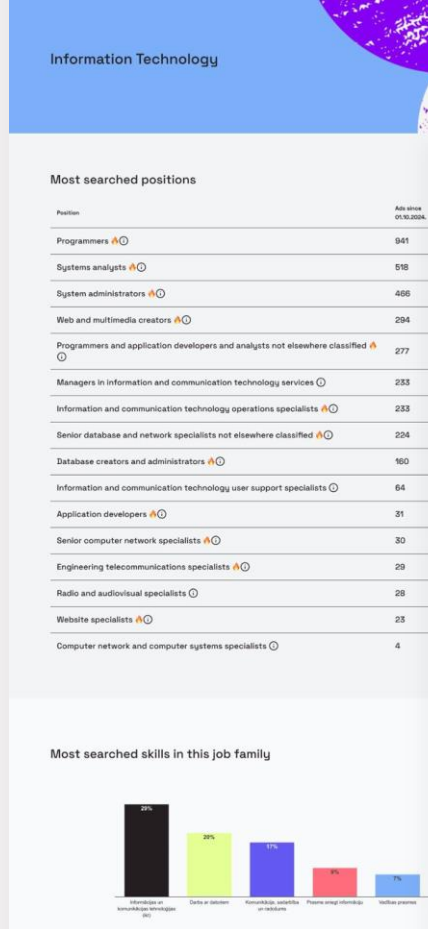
Information Technology

Most searched positions

| Position | Ads since 01.10.2024. |
|---|---|
| Programmers | 941 |
| Systems analysts | 518 |
| System administrators | 466 |
| Web and multimedia creators | 294 |
| Programmers and application developers and analysts not elsewhere classified | 277 |
| Managers in information and communication technology services | 233 |
| Information and communication technology operations specialists | 233 |
| Senior database and network specialists not elsewhere classified | 224 |
| Database creators and administrators | 160 |
| Information and communication technology user support specialists | 64 |
| Application developers | 31 |
| Senior computer network specialists | 30 |
| Engineering telecommunications specialists | 29 |
| Radio and audiovisual specialists | 28 |
| Website specialists | 23 |
| Computer network and computer systems specialists | 4 |

Most searched skills in this job family

29%
Informācijas un komunikācijas tehnoloģijas (IKT)

20%
Darbs ar datoriem

17%
Komunikācija, sadarbība un radošums

9%
Prasme orientēties informācijā

7%
Vadības prasmes